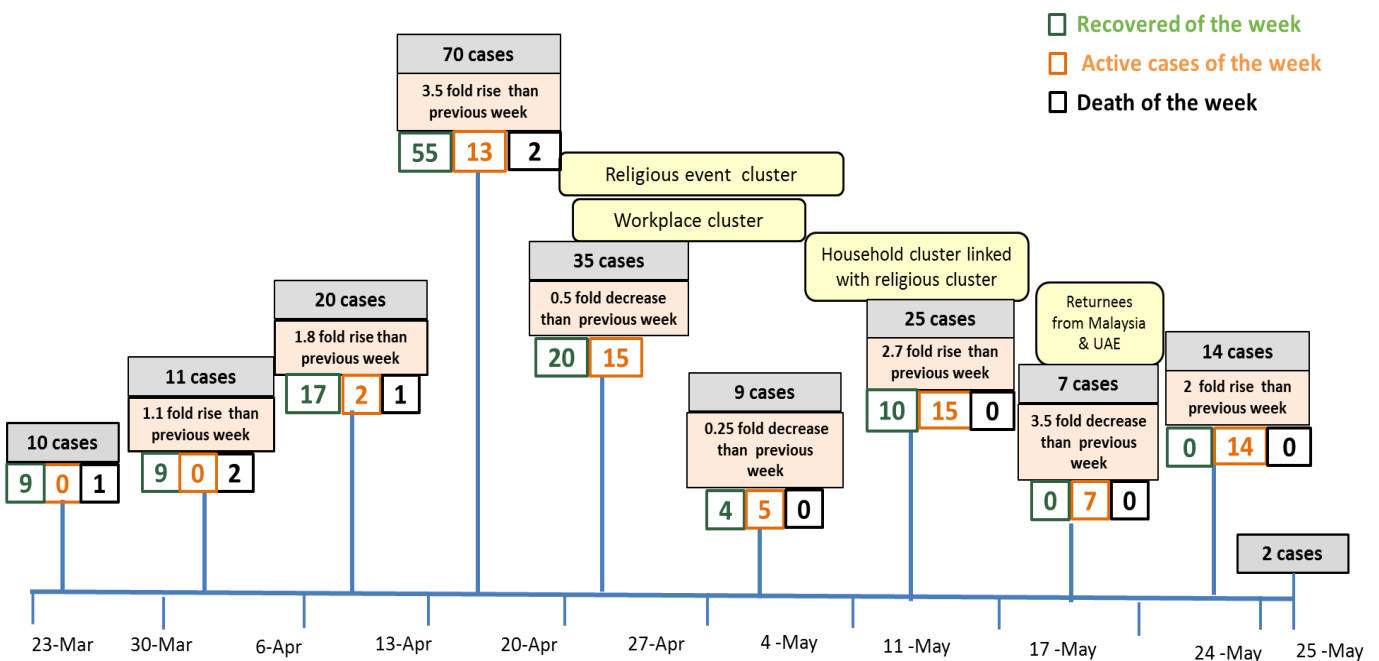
Recovered of the week
Active cases of the week
Death of the week

70 cases
3.5 fold rise than previous week
55 13 2

Religious event cluster

Workplace cluster

10 cases
9 0 1

11 cases
1.1 fold rise than previous week
9 0 2

20 cases
1.8 fold rise than previous week
17 2 1

35 cases
0.5 fold decrease than previous week
20 15

9 cases
0.25 fold decrease than previous week
4 5 0

Household cluster linked with religious cluster

25 cases
2.7 fold rise than previous week
10 15 0

Returnees from Malaysia & UAE

7 cases
3.5 fold decrease than previous week
0 7 0

14 cases
2 fold rise than previous week
0 14 0

2 cases

23-Mar 30-Mar 6-Apr 13-Apr 20-Apr 27-Apr 4 -May 11 -May 17 -May 24 -May 25 -May